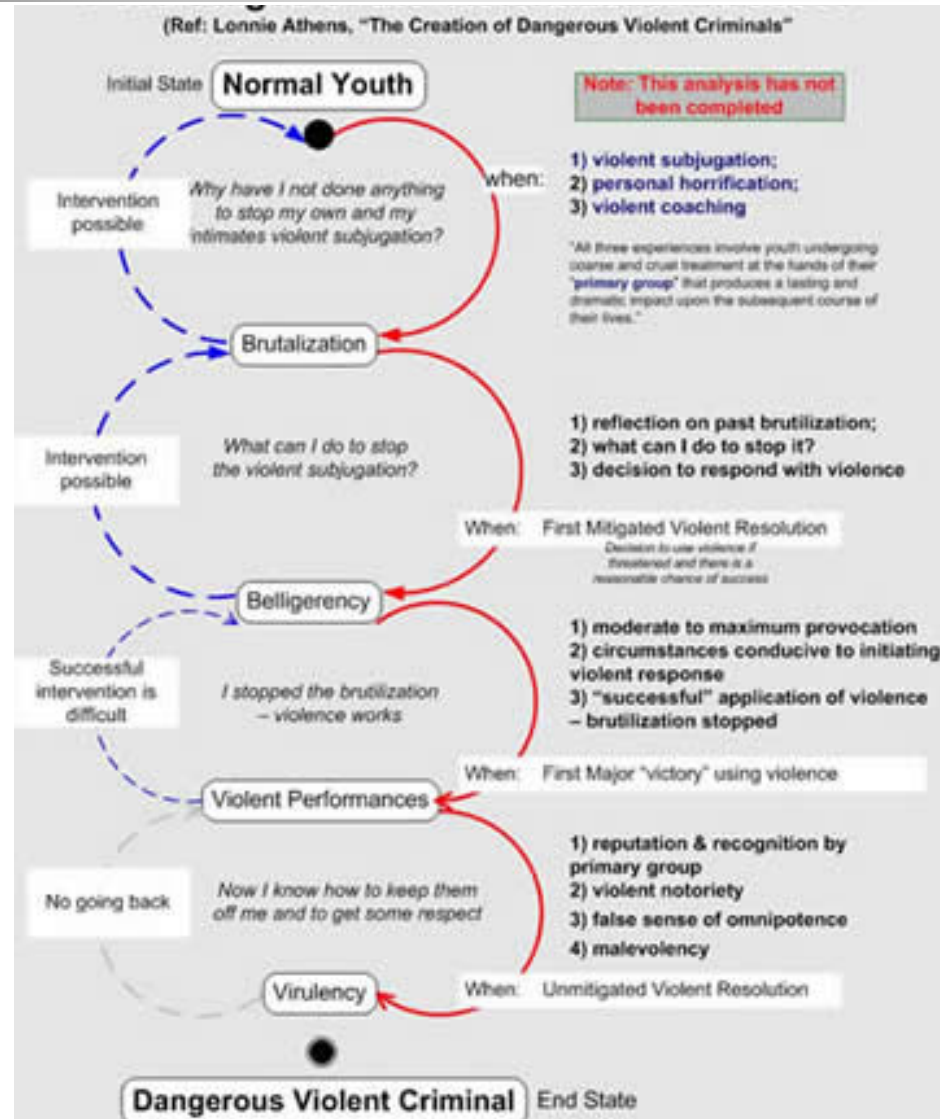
(Ref: Lonnie Athens, "The Creation of Dangerous Violent Criminals"

Initial State Normal Youth

Note: This analysis has not been completed

Intervention possible

Why have I not done anything to stop my own and my intimates violent subjugation?

when:

1) violent subjugation;
2) personal horrification;
3) violent coaching

"All three experiences involve youth undergoing coarse and cruel treatment at the hands of their "primary group" that produces a lasting and dramatic impact upon the subsequent course of their lives."

Brutalization

Intervention possible

What can I do to stop the violent subjugation?

1) reflection on past brutilization;
2) what can I do to stop it?
3) decision to respond with violence

When: First Mitigated Violent Resolution

Decision to use violence if threatened and there is a reasonable chance of success

Belligerency

Successful intervention is difficult

I stopped the brutilization – violence works

1) moderate to maximum provocation
2) circumstances conducive to initiating violent response
3) "successful" application of violence – brutilization stopped

When: First Major "victory" using violence

Violent Performances

No going back

Now I know how to keep them off me and to get some respect

1) reputation & recognition by primary group
2) violent notoriety
3) false sense of omnipotence
4) malevolency

Virulency

When: Unmitigated Violent Resolution

Dangerous Violent Criminal End State